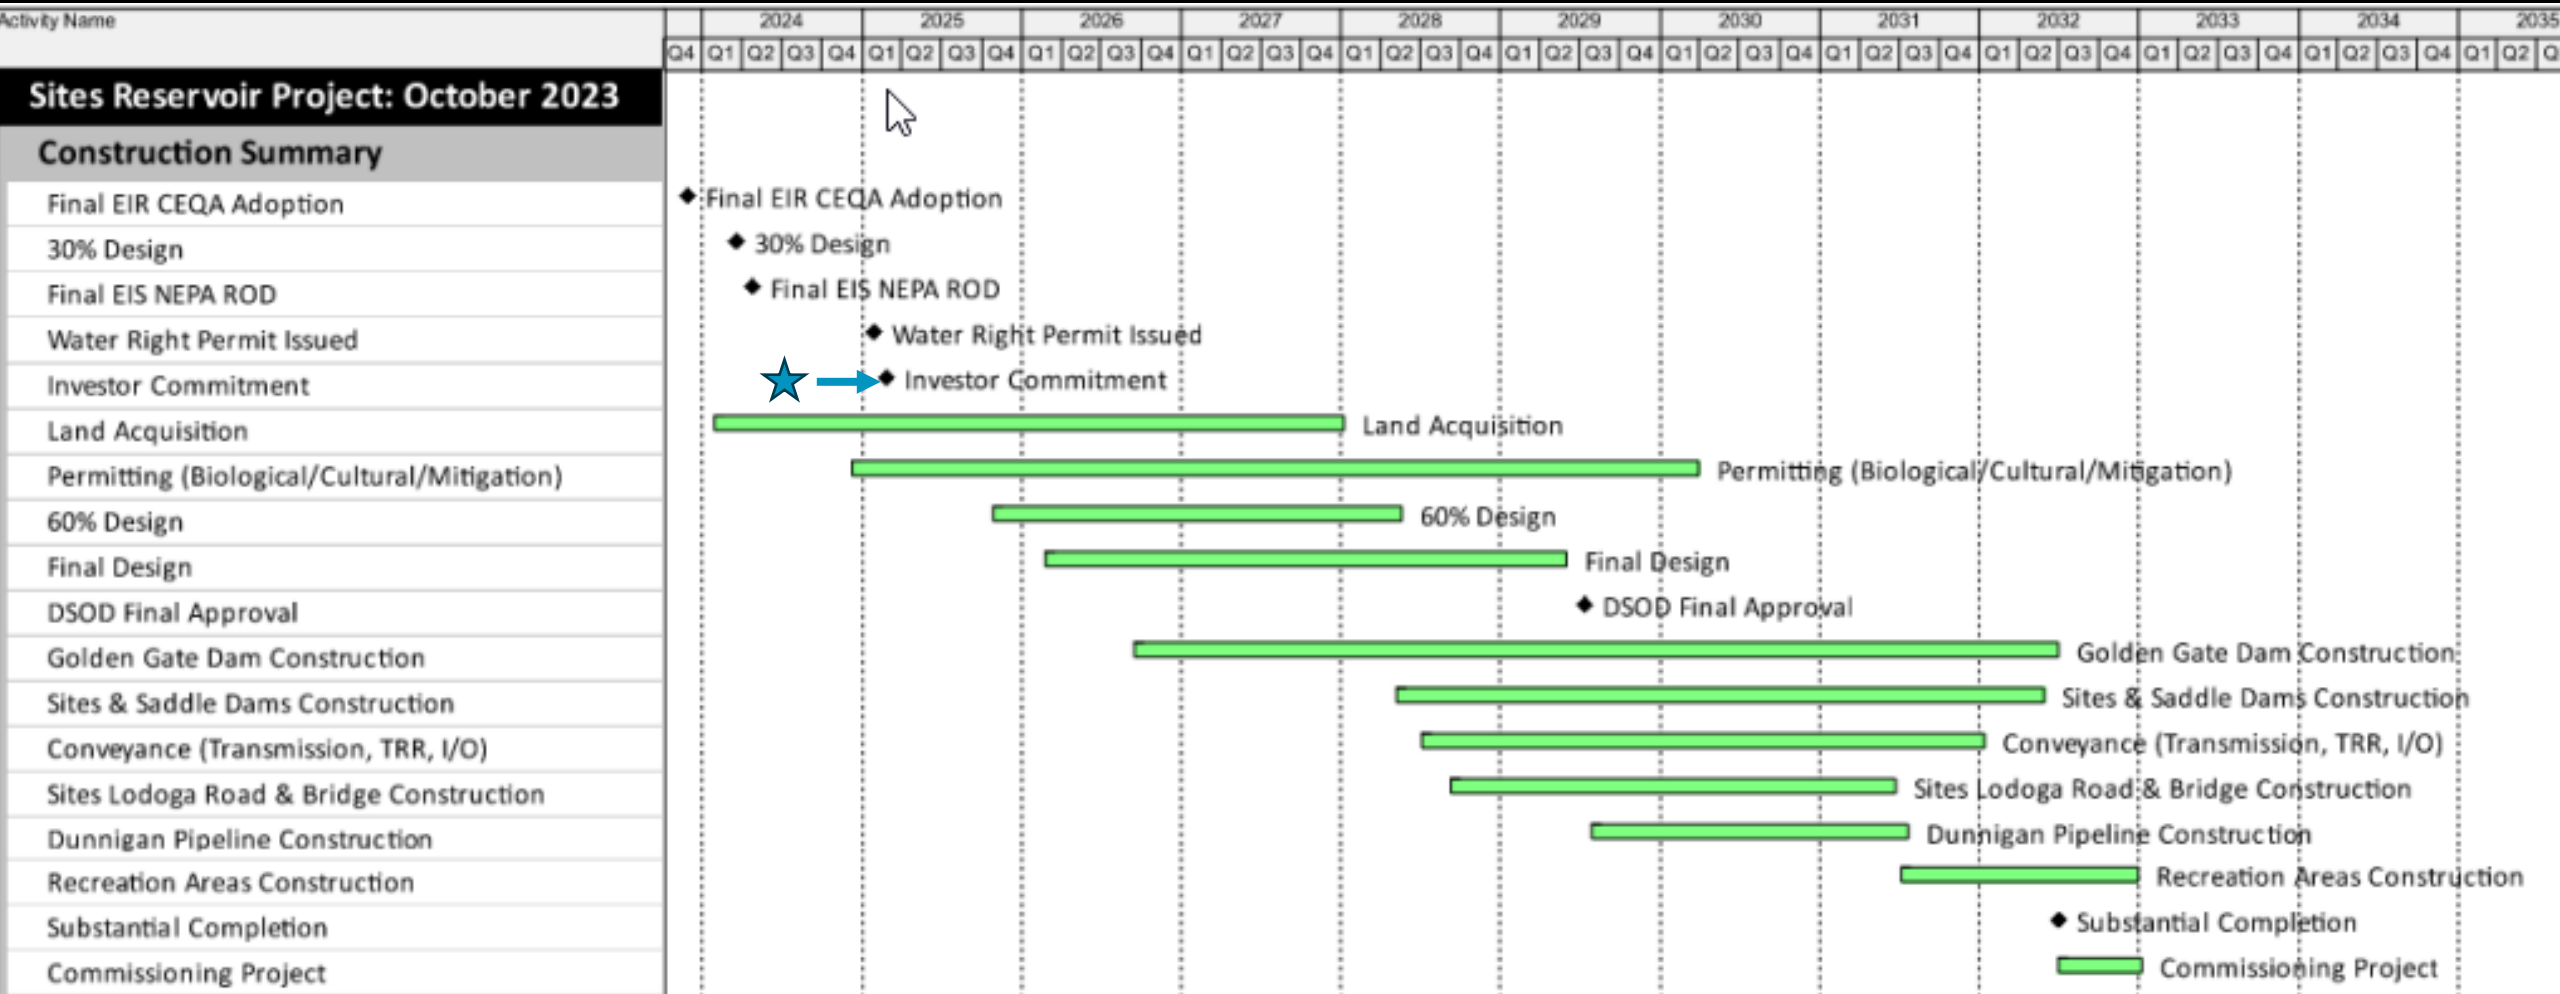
Activity Name

| 2024 | | | | 2025 | | | | 2026 | | | | 2027 | | | | 2028 | | | | 2029 | | | | 2030 | | | | 2031 | | | | 2032 | | | | 2033 | | | | 2034 | | | | 2035 | |
|---|---|---|---|---|---|---|---|---|---|---|---|---|---|---|---|---|---|---|---|---|---|---|---|---|---|---|---|---|---|---|---|---|---|---|---|---|---|---|---|---|---|---|---|---|---|
| Q4 | Q1 | Q2 | Q3 | Q4 | Q1 | Q2 | Q3 | Q4 | Q1 | Q2 | Q3 | Q4 | Q1 | Q2 | Q3 | Q4 | Q1 | Q2 | Q3 | Q4 | Q1 | Q2 | Q3 | Q4 | Q1 | Q2 | Q3 | Q4 | Q1 | Q2 | Q3 | Q4 | Q1 | Q2 | Q3 | Q4 | Q1 | Q2 | Q3 | Q4 | Q1 | Q2 | Q3 | Q4 | Q1 | Q2 | Q |

Sites Reservoir Project: October 2023

Construction Summary

Final EIR CEQA Adoption
30% Design
Final EIS NEPA ROD
Water Right Permit Issued
Investor Commitment
Land Acquisition
Permitting (Biological/Cultural/Mitigation)
60% Design
Final Design
DSOD Final Approval
Golden Gate Dam Construction
Sites & Saddle Dams Construction
Conveyance (Transmission, TRR, I/O)
Sites Lodoga Road & Bridge Construction
Dunnigan Pipeline Construction
Recreation Areas Construction
Substantial Completion
Commissioning Project

Final EIR CEQA Adoption
30% Design
Final EIS NEPA ROD
Water Right Permit Issued
Investor Commitment
Land Acquisition
Permitting (Biological/Cultural/Mitigation)
60% Design
Final Design
DSOD Final Approval
Golden Gate Dam Construction
Sites & Saddle Dams Construction
Conveyance (Transmission, TRR, I/O)
Sites Lodoga Road & Bridge Construction
Dunnigan Pipeline Construction
Recreation Areas Construction
Substantial Completion
Commissioning Project